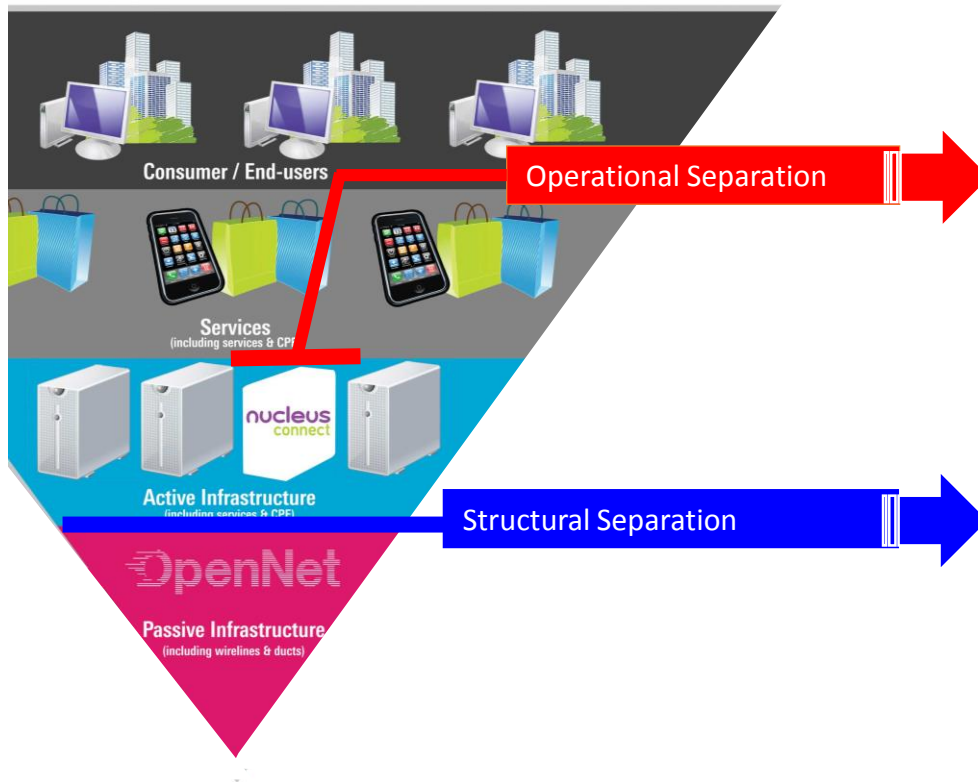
Consumer / End-users

Operational Separation

Services
(including services & CPE)

nucleus connect

Active Infrastructure
(including services & CPE)

Structural Separation

OpenNet

Passive Infrastructure
(including wirelines & ducts)